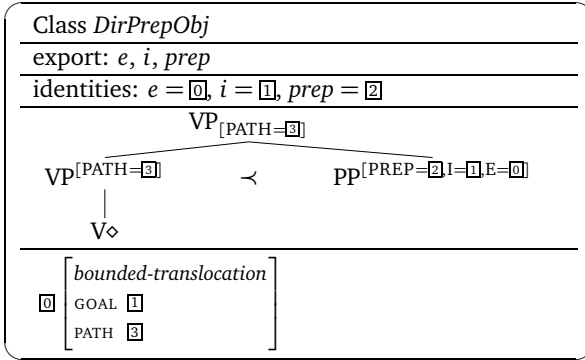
Class *DirPrepObj*

export: $e$, $i$, *prep*

identities: $e = \boxed{0}$, $i = \boxed{1}$, *prep* $= \boxed{2}$

$VP_{[PATH=\boxed{3}]}$

$VP^{[PATH=\boxed{3}]}$ $\prec$ $PP^{[PREP=\boxed{2}, I=\boxed{1}, E=\boxed{0}]}$

V$\diamond$

$\boxed{0}$ $\begin{bmatrix} \textit{bounded-translocation} \\ \text{GOAL } \boxed{1} \\ \text{PATH } \boxed{3} \end{bmatrix}$